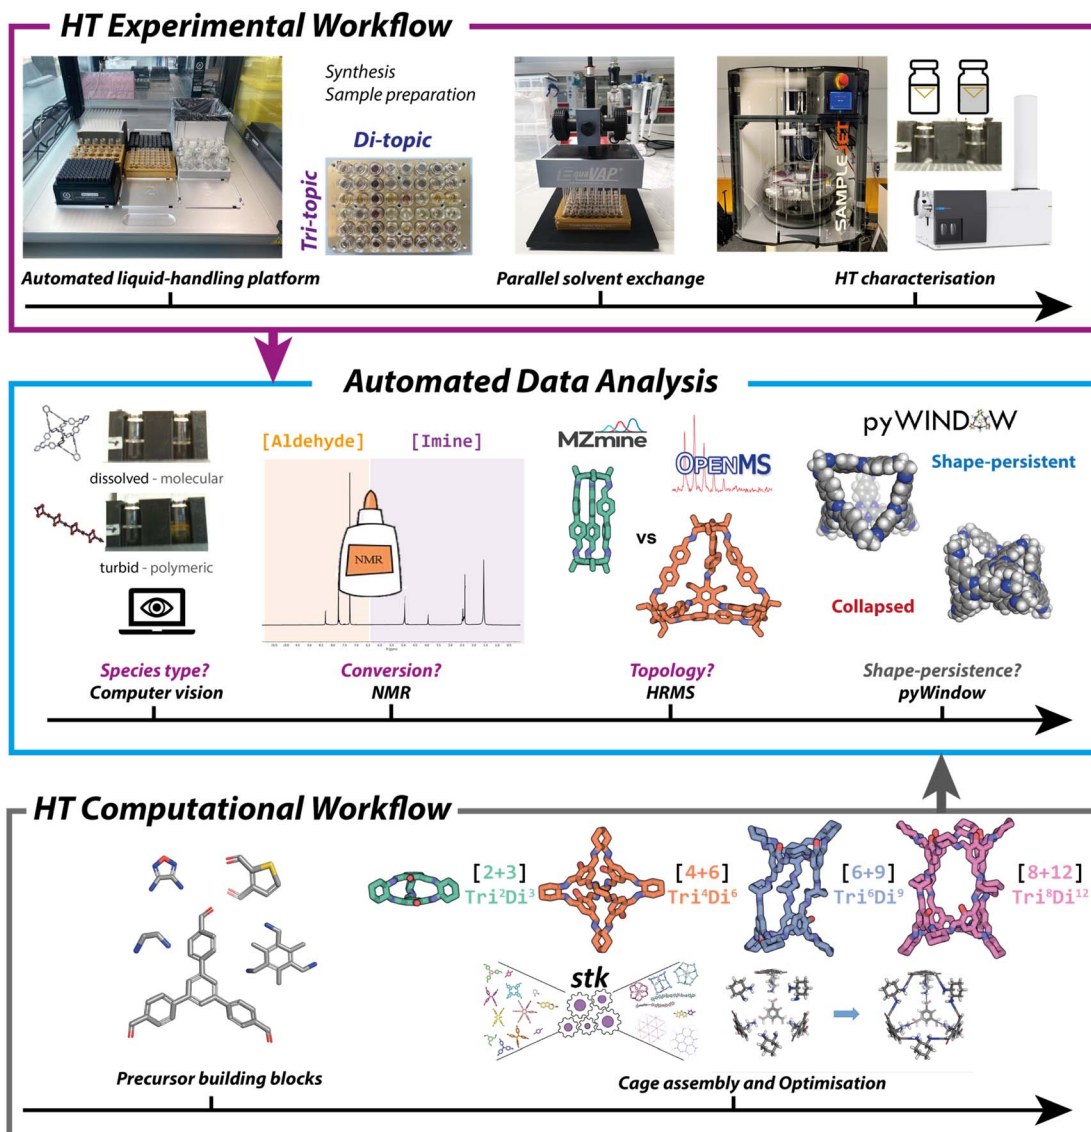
HT Experimental Workflow

Synthesis
Sample preparation

Di-topic

Tri-topic

EquaVAP

SAMPLEJET

Automated liquid-handling platform

Parallel solvent exchange

HT characterisation

Automated Data Analysis

dissolved - molecular

turbid - polymeric

[Aldehyde] [Imine]

NMR

MZmine

OPENMS

vs

pyWINDOW

Shape-persistent

Collapsed

Species type?
Computer vision

Conversion?
NMR

Topology?
HRMS

Shape-persistence?
pyWindow

HT Computational Workflow

[2+3]
Tri$^2$Di$^3$

[4+6]
Tri$^4$Di$^6$

[6+9]
Tri$^6$Di$^9$

[8+12]
Tri$^8$Di$^{12}$

stk

Precursor building blocks

Cage assembly and Optimisation